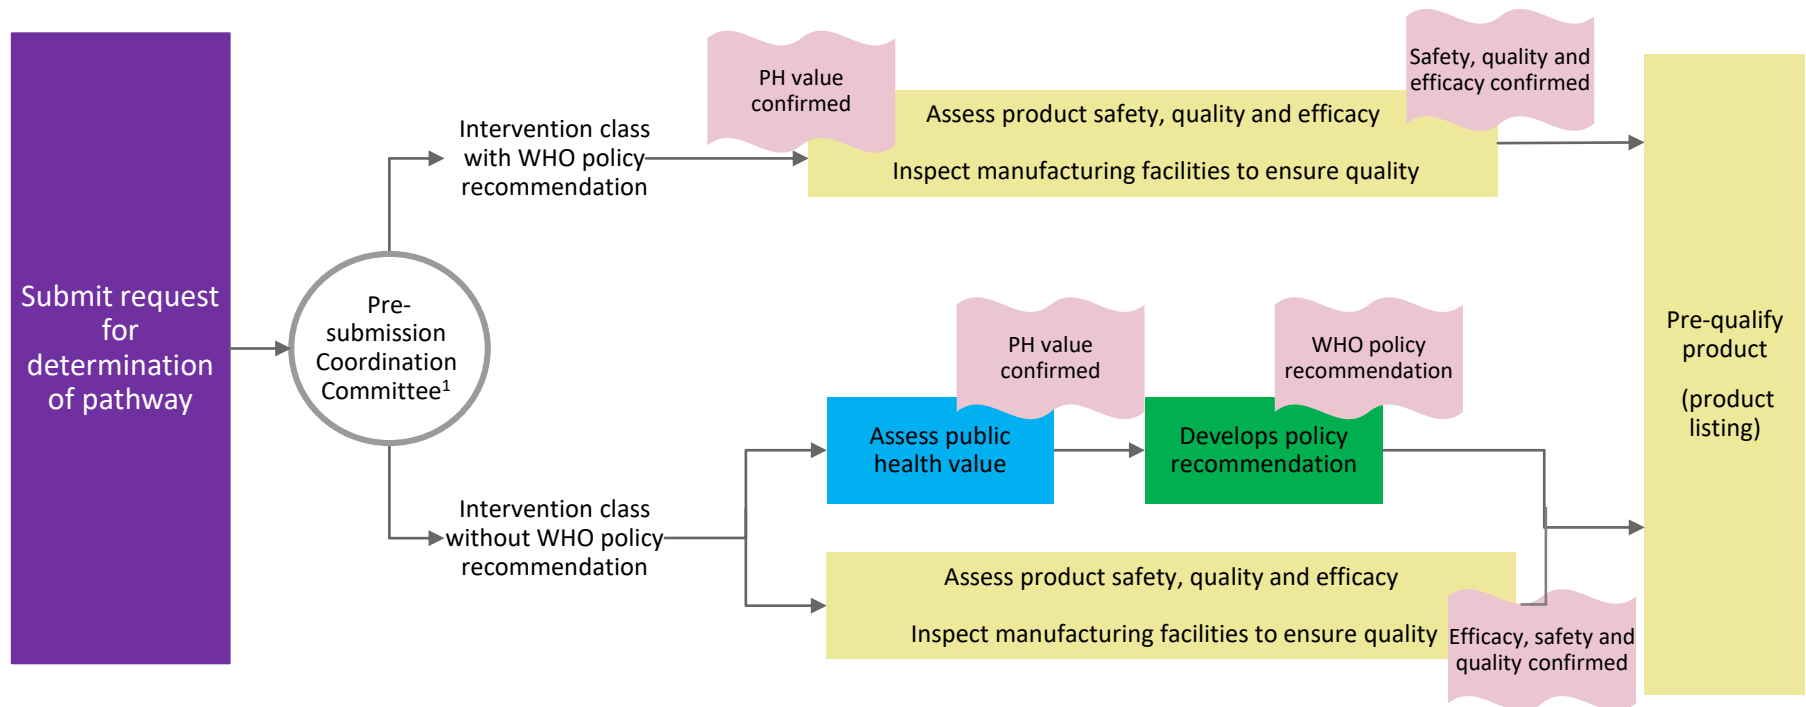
Submit request for determination of pathway

Pre-submission Coordination Committee$^1$

Intervention class with WHO policy recommendation

PH value confirmed

Assess product safety, quality and efficacy

Inspect manufacturing facilities to ensure quality

Safety, quality and efficacy confirmed

Intervention class without WHO policy recommendation

PH value confirmed

Assess public health value

WHO policy recommendation

Develops policy recommendation

Assess product safety, quality and efficacy

Inspect manufacturing facilities to ensure quality

Efficacy, safety and quality confirmed

Pre-qualify product

(product listing)